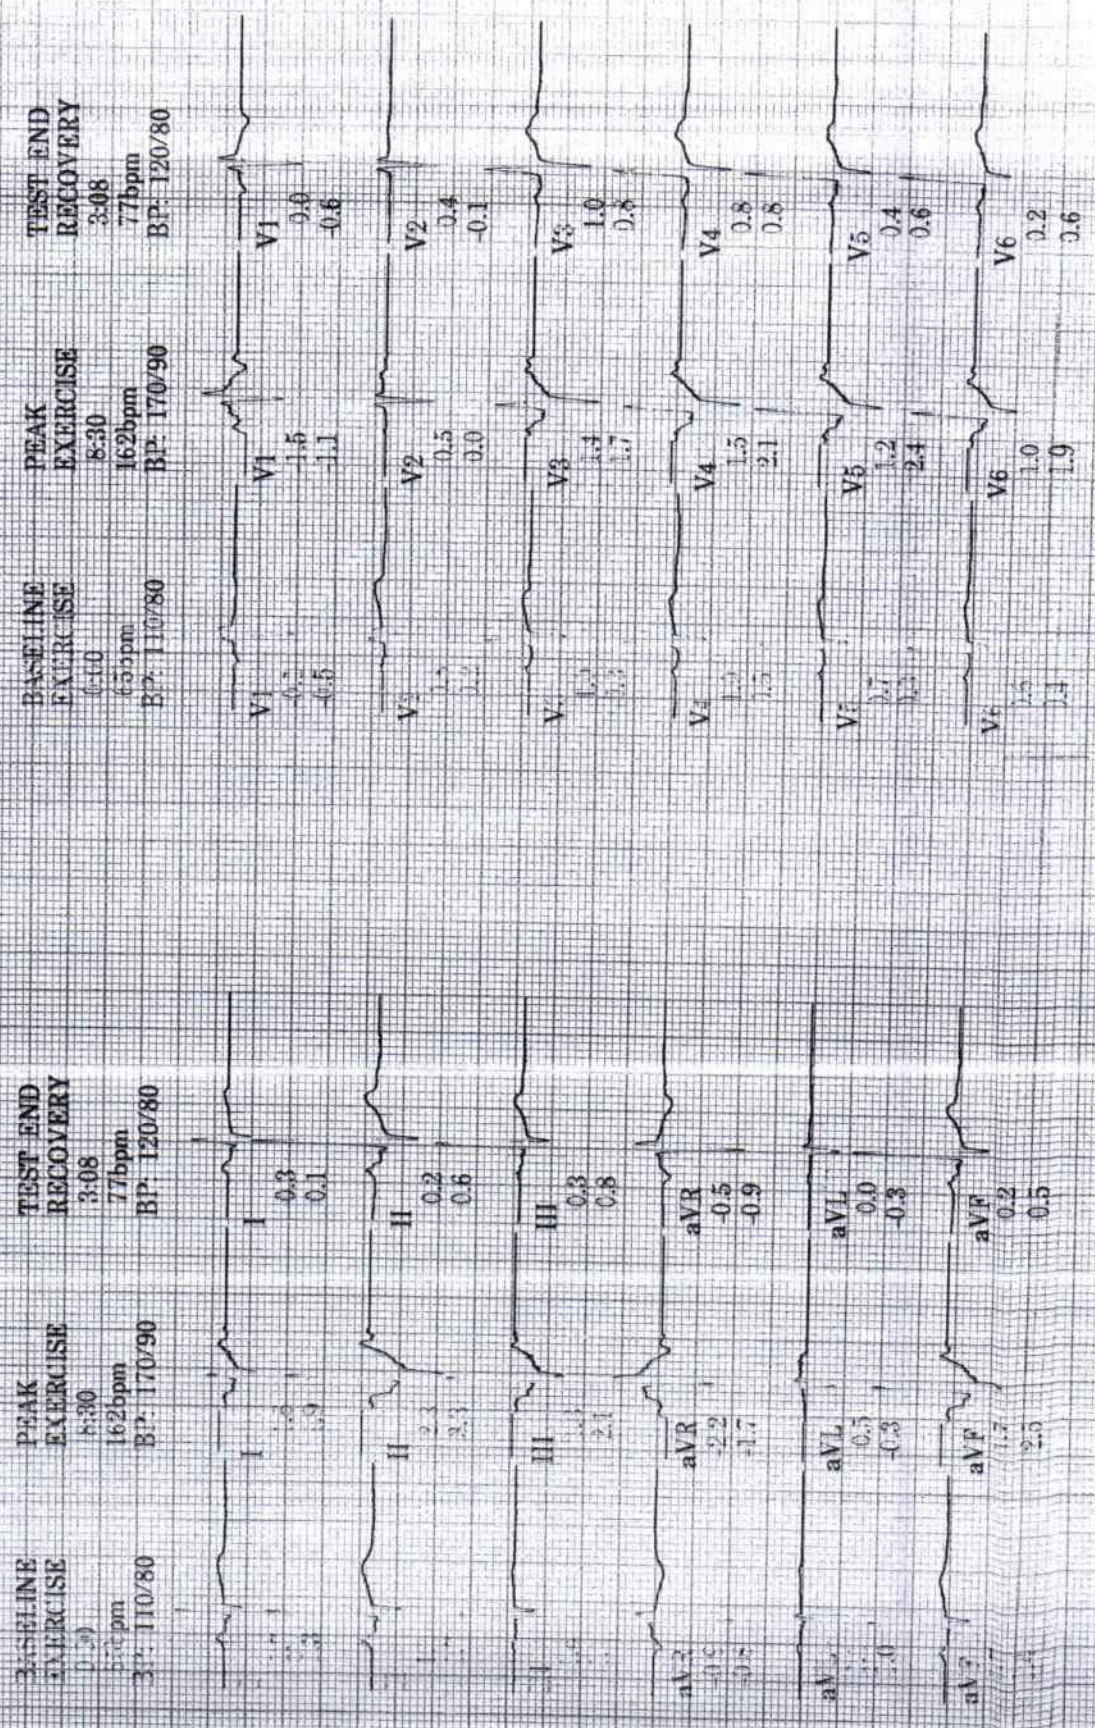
BASELINE
EXERCISE
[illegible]
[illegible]bpm
BP: 110/80

PEAK
EXERCISE
8:30
162bpm
BP: 170/90

TEST END
RECOVERY
3:08
77bpm
BP: 120/80

I
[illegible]
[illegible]

I
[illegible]
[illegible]

I
0.3
0.1

II
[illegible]
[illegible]

II
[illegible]
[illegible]

II
0.2
0.6

III
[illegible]
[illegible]

III
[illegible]
2.1

III
0.3
0.8

aVR
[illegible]
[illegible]

aVR
-2.2
-1.7

aVR
-0.5
-0.9

aVL
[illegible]
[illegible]

aVL
0.5
-0.3

aVL
0.0
-0.3

aVF
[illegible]
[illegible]

aVF
1.7
2.5

aVF
0.2
0.5

BASELINE
EXERCISE
0:00
65bpm
BP: 110/80

PEAK
EXERCISE
8:30
162bpm
BP: 170/90

TEST END
RECOVERY
3:08
77bpm
BP: 120/80

V1
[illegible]
-0.5

V1
-1.5
-1.1

V1
0.0
-0.6

V2
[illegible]
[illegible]

V2
0.5
0.0

V2
0.4
-0.1

V3
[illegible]
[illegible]

V3
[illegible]
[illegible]

V3
1.0
0.8

V4
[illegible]
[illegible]

V4
1.5
2.1

V4
0.8
0.8

V5
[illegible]
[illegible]

V5
1.2
2.4

V5
0.4
0.6

V6
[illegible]
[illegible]

V6
1.0
1.9

V6
0.2
0.6